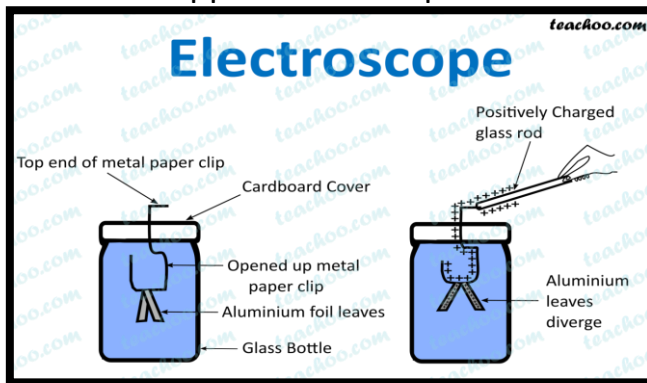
teachoo.com

Electroscope

Top end of metal paper clip

Cardboard Cover

Opened up metal paper clip

Aluminium foil leaves

Glass Bottle

Positively Charged glass rod

+++++

+++++

Aluminium leaves diverge